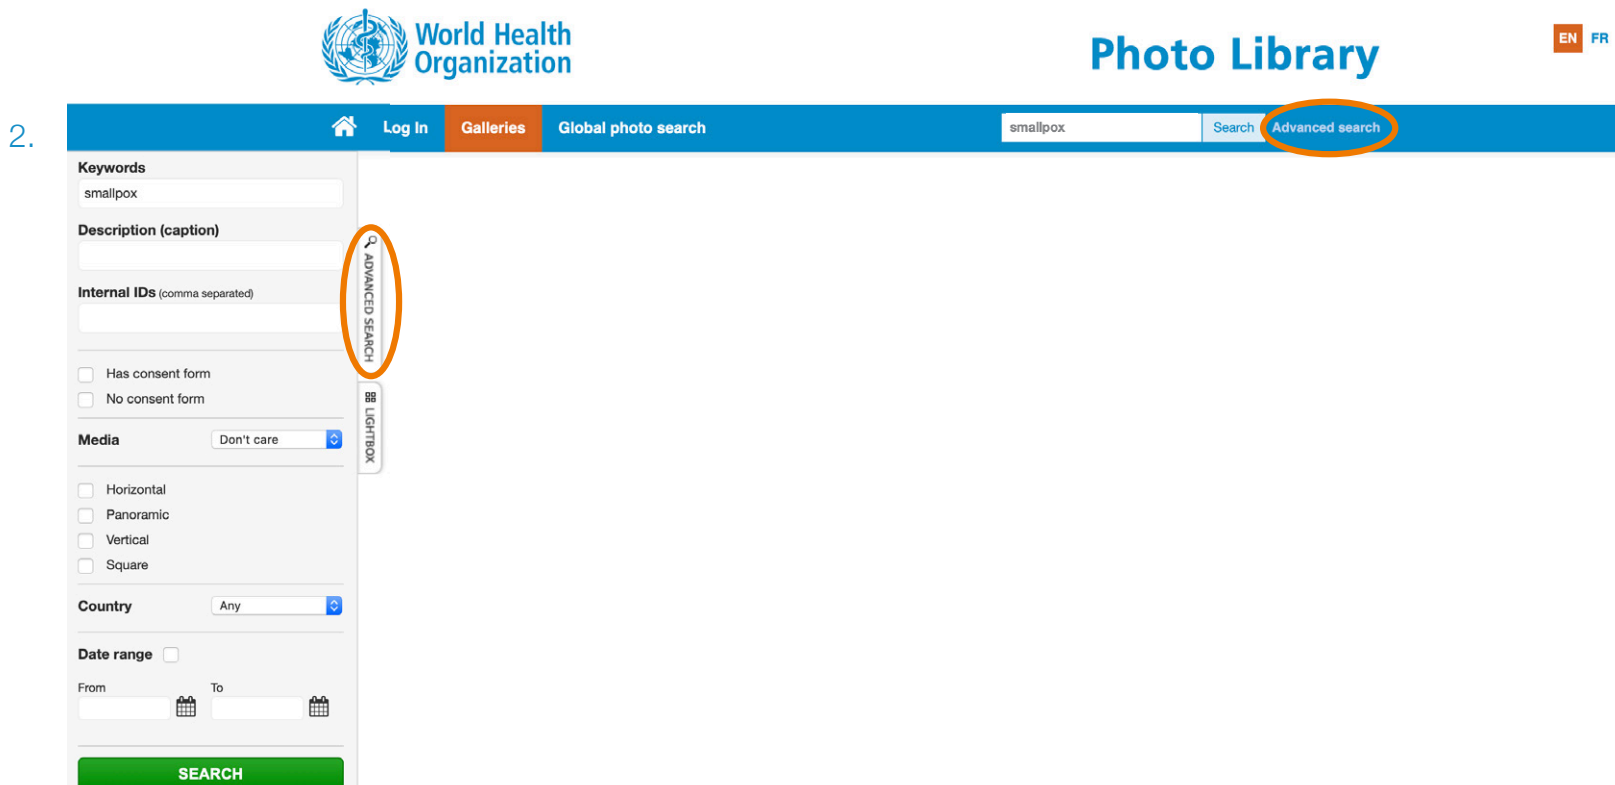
World Health Organization

Photo Library

EN FR

2.

Log In Galleries Global photo search

smallpox Search Advanced search

Keywords
smallpox

Description (caption)

Internal IDs (comma separated)

ADVANCED SEARCH

LIGHTBOX

Has consent form
No consent form

Media Don't care

Horizontal
Panoramic
Vertical
Square

Country Any

Date range

From To

SEARCH